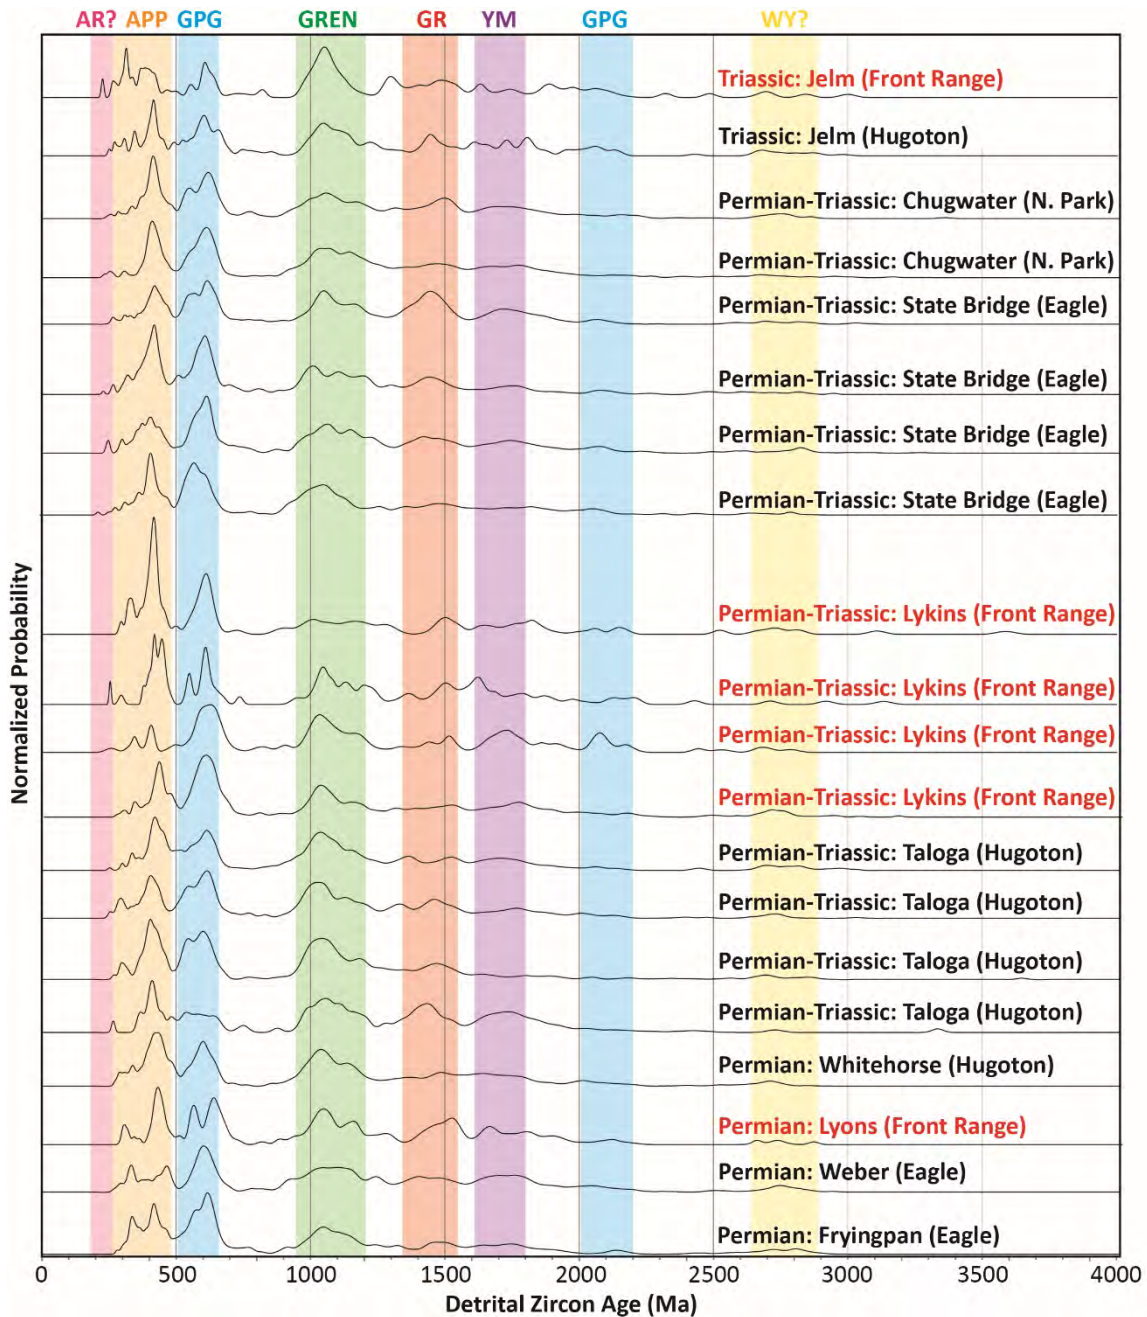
AR? APP GPG GREN GR YM GPG WY?

Triassic: Jelm (Front Range)
Triassic: Jelm (Hugoton)
Permian-Triassic: Chugwater (N. Park)
Permian-Triassic: Chugwater (N. Park)
Permian-Triassic: State Bridge (Eagle)
Permian-Triassic: State Bridge (Eagle)
Permian-Triassic: State Bridge (Eagle)
Permian-Triassic: State Bridge (Eagle)
Permian-Triassic: Lykins (Front Range)
Permian-Triassic: Lykins (Front Range)
Permian-Triassic: Lykins (Front Range)
Permian-Triassic: Lykins (Front Range)
Permian-Triassic: Taloga (Hugoton)
Permian-Triassic: Taloga (Hugoton)
Permian-Triassic: Taloga (Hugoton)
Permian-Triassic: Taloga (Hugoton)
Permian: Whitehorse (Hugoton)
Permian: Lyons (Front Range)
Permian: Weber (Eagle)
Permian: Fryingpan (Eagle)

Normalized Probability

0 500 1000 1500 2000 2500 3000 3500 4000
Detrital Zircon Age (Ma)